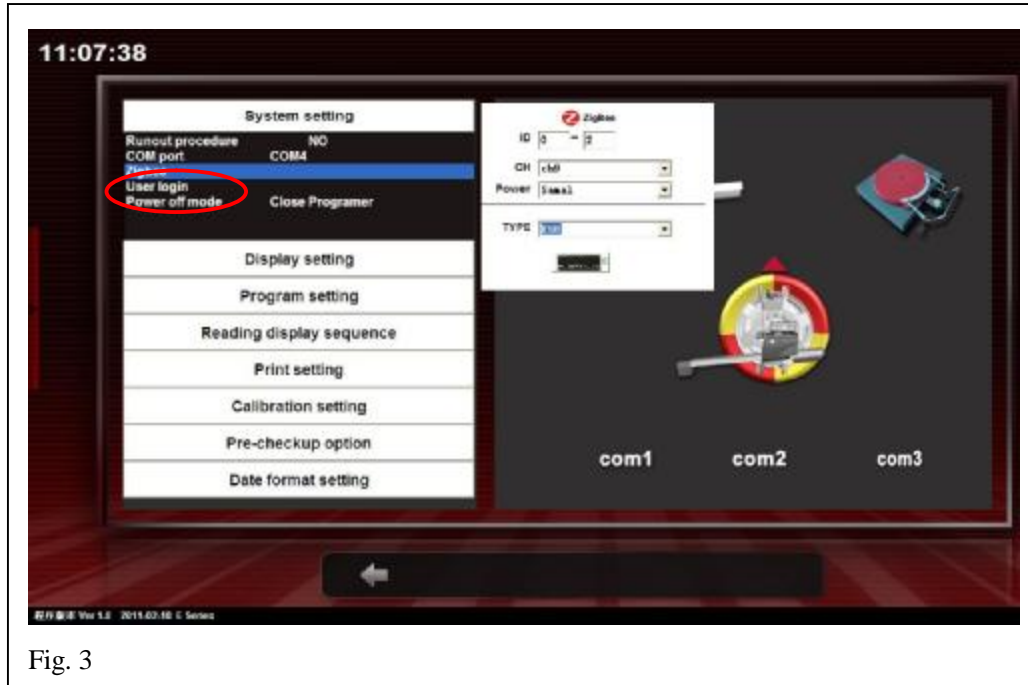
11:07:38

System setting

Runout procedure NO
COM port COM4
Zigbee
User login
Power off mode Close Programer

Display setting

Program setting

Reading display sequence

Print setting

Calibration setting

Pre-checkup option

Date format setting

Zigbee

ID 0 ~ 2

CH ch0

Power Small

TYPE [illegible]

com1 com2 com3

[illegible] Ver 1.1 2011.02.18 E Series

Fig. 3